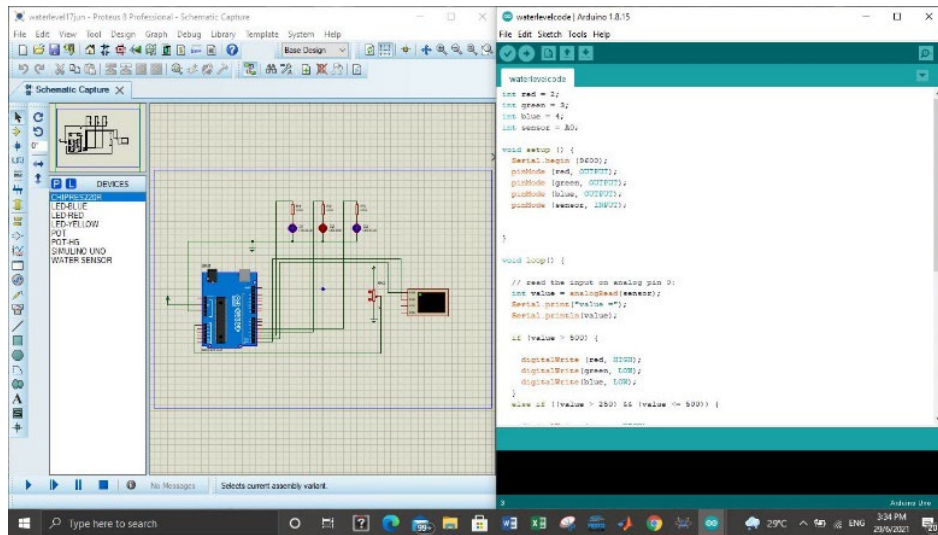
waterlevel17jun - Proteus 8 Professional - Schematic Capture
File Edit View Tool Design Graph Debug Library Template System Help
Base Design
Schematic Capture
P L DEVICES
CHIPRESSZOR
LED-BLUE
LED-RED
LED-YELLOW
POT
POT-HG
SIMULINO UNO
WATER SENSOR
No Messages
Selects current assembly variant.

waterlevelcode | Arduino 1.8.15
File Edit Sketch Tools Help
waterlevelcode
int red = 2;
int green = 3;
int blue = 4;
int sensor = A0;

void setup () {
Serial.begin (9600);
pinMode (red, OUTPUT);
pinMode (green, OUTPUT);
pinMode (blue, OUTPUT);
pinMode (sensor, INPUT);

}

void loop() {

// read the input on analog pin 0:
int value = analogRead(sensor);
Serial.print("value =");
Serial.println(value);

if (value > 500) {

digitalWrite (red, HIGH);
digitalWrite (green, LOW);
digitalWrite (blue, LOW);
}
else if ((value > 250) && (value <= 500)) {

3
Arduino Uno

Type here to search
29°C ENG 3:34 PM 29/6/2021